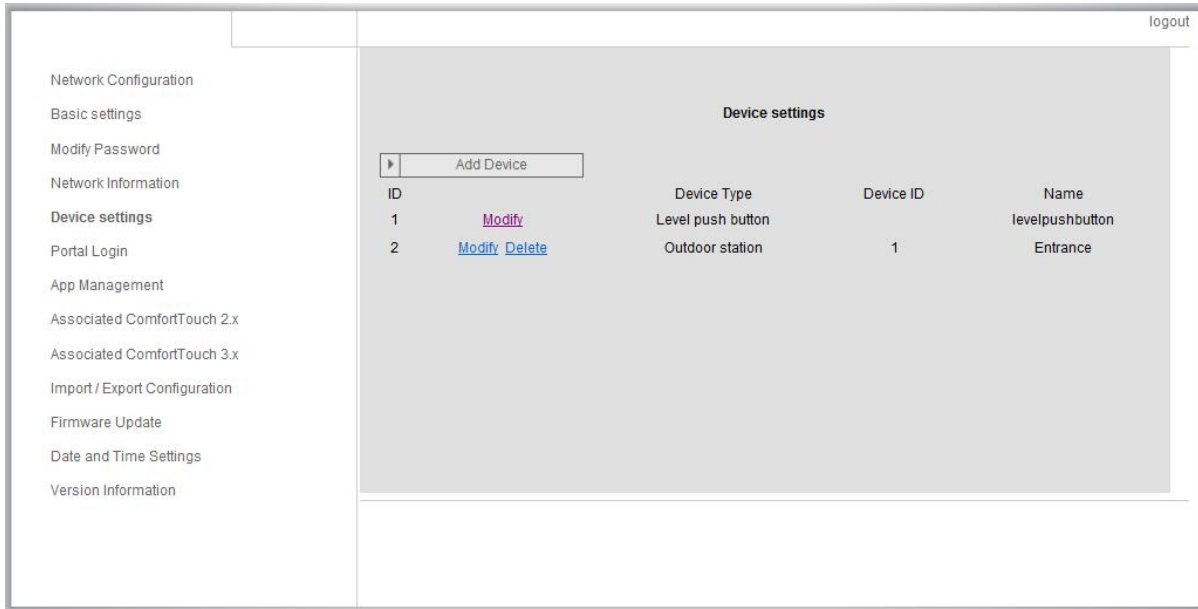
logout

Network Configuration
Basic settings
Modify Password
Network Information
Device settings
Portal Login
App Management
Associated ComfortTouch 2.x
Associated ComfortTouch 3.x
Import / Export Configuration
Firmware Update
Date and Time Settings
Version Information

Device settings

Add Device

| ID | | Device Type | Device ID | Name |
|---|---|---|---|---|
| 1 | Modify | Level push button | | levelpushbutton |
| 2 | Modify Delete | Outdoor station | 1 | Entrance |